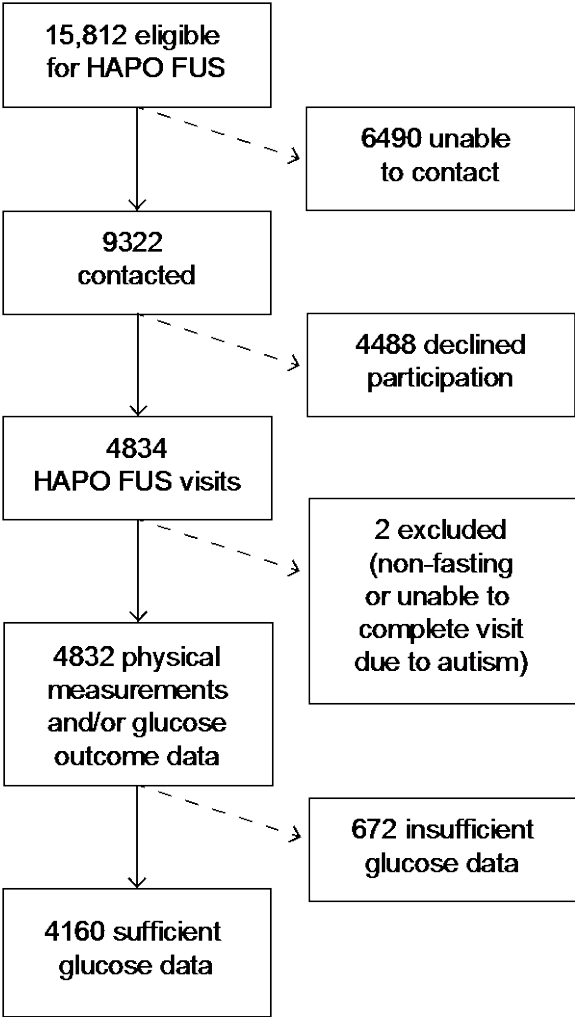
15,812 eligible for HAPO FUS

6490 unable to contact

9322 contacted

4488 declined participation

4834 HAPO FUS visits

2 excluded (non-fasting or unable to complete visit due to autism)

4832 physical measurements and/or glucose outcome data

672 insufficient glucose data

4160 sufficient glucose data